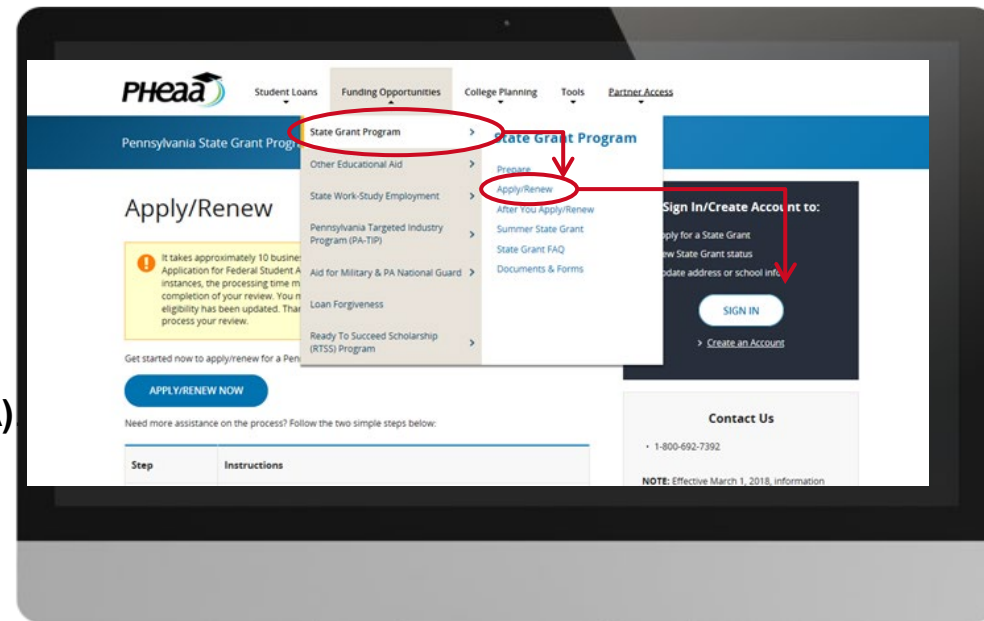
PHEAA

Student Loans
Funding Opportunities
College Planning
Tools
Partner Access

Pennsylvania State Grant Prog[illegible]

State Grant Program
Other Educational Aid
State Work-Study Employment
Pennsylvania Targeted Industry Program (PA-TIP)
Aid for Military & PA National Guard
Loan Forgiveness
Ready To Succeed Scholarship (RTSS) Program

State Grant Program
Prepare
Apply/Renew
After You Apply/Renew
Summer State Grant
State Grant FAQ
Documents & Forms

Apply/Renew

It takes approximately 10 busine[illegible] Application for Federal Student A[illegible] instances, the processing time m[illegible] completion of your review. You m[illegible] eligibility has been updated. Tha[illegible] process your review.

Get started now to apply/renew for a Pen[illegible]

APPLY/RENEW NOW

Need more assistance on the process? Follow the two simple steps below:

| Step | Instructions |
|---|---|

Sign In/Create Account to:
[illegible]pply for a State Grant
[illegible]ew State Grant status
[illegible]pdate address or school info

SIGN IN

> Create an Account

Contact Us

• 1-800-692-7392

NOTE: Effective March 1, 2018, information

).